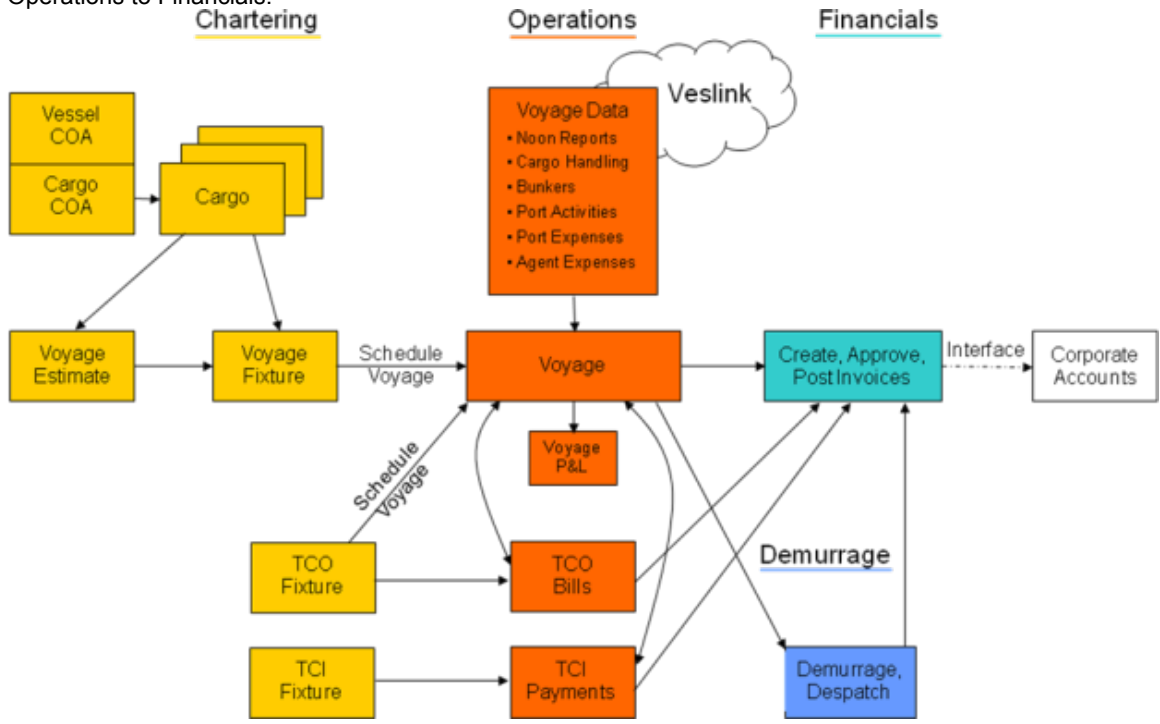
Operations to Financials.

Chartering

Operations

Financials

Veslink

Vessel COA

Cargo COA

Cargo

Voyage Data
• Noon Reports
• Cargo Handling
• Bunkers
• Port Activities
• Port Expenses
• Agent Expenses

Voyage Estimate

Voyage Fixture

Schedule Voyage

Voyage

Create, Approve, Post Invoices

Interface

Corporate Accounts

Voyage P&L

Schedule Voyage

TCO Fixture

TCO Bills

Demurrage

TCI Fixture

TCI Payments

Demurrage, Despatch